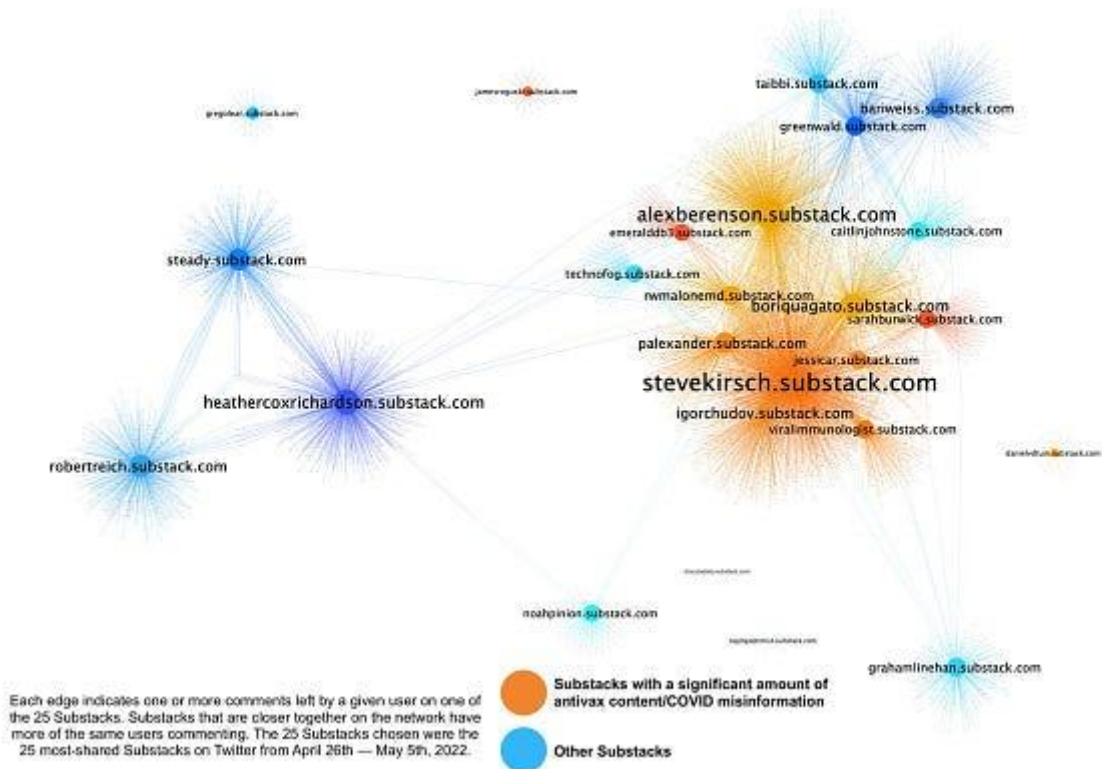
jamesroguski.substack.com

taibbi.substack.com

bariweiss.substack.com

greenwald.substack.com

gregolear.substack.com

alexberenson.substack.com

emeralddb3.substack.com

caitlinjohnstone.substack.com

steady.substack.com

technofog.substack.com

rwmalonemd.substack.com

boriquagato.substack.com

sarahbunwick.substack.com

palexander.substack.com

jessicar.substack.com

stevekirsch.substack.com

heathercoxrichardson.substack.com

igorchudov.substack.com

viralimmunologist.substack.com

danielhunter.substack.com

robertreich.substack.com

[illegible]

noahpinion.substack.com

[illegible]

grahamlinehan.substack.com

Each edge indicates one or more comments left by a given user on one of the 25 Substacks. Substacks that are closer together on the network have more of the same users commenting. The 25 Substacks chosen were the 25 most-shared Substacks on Twitter from April 26th — May 5th, 2022.

Substacks with a significant amount of antivax content/COVID misinformation

Other Substacks